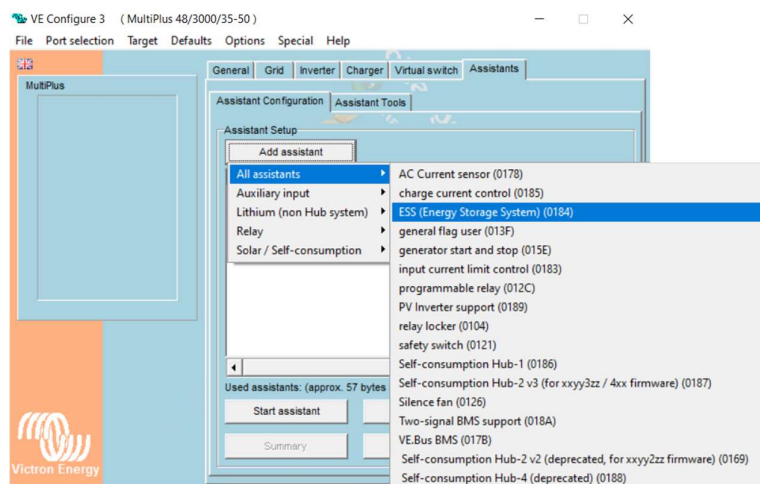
VE Configure 3 ( MultiPlus 48/3000/35-50 )

File Port selection Target Defaults Options Special Help

MultiPlus

General Grid Inverter Charger Virtual switch Assistants

Assistant Configuration Assistant Tools

Assistant Setup

Add assistant

All assistants
Auxiliary input
Lithium (non Hub system)
Relay
Solar / Self-consumption

AC Current sensor (0178)
charge current control (0185)
ESS (Energy Storage System) (0184)
general flag user (013F)
generator start and stop (015E)
input current limit control (0183)
programmable relay (012C)
PV Inverter support (0189)
relay locker (0104)
safety switch (0121)
Self-consumption Hub-1 (0186)
Self-consumption Hub-2 v3 (for xxyy3zz / 4xx firmware) (0187)
Silence fan (0126)
Two-signal BMS support (018A)
VE.Bus BMS (017B)
Self-consumption Hub-2 v2 (deprecated, for xxyy2zz firmware) (0169)
Self-consumption Hub-4 (deprecated) (0188)

Used assistants: (approx. 57 bytes

Start assistant

Summary

Victron Energy